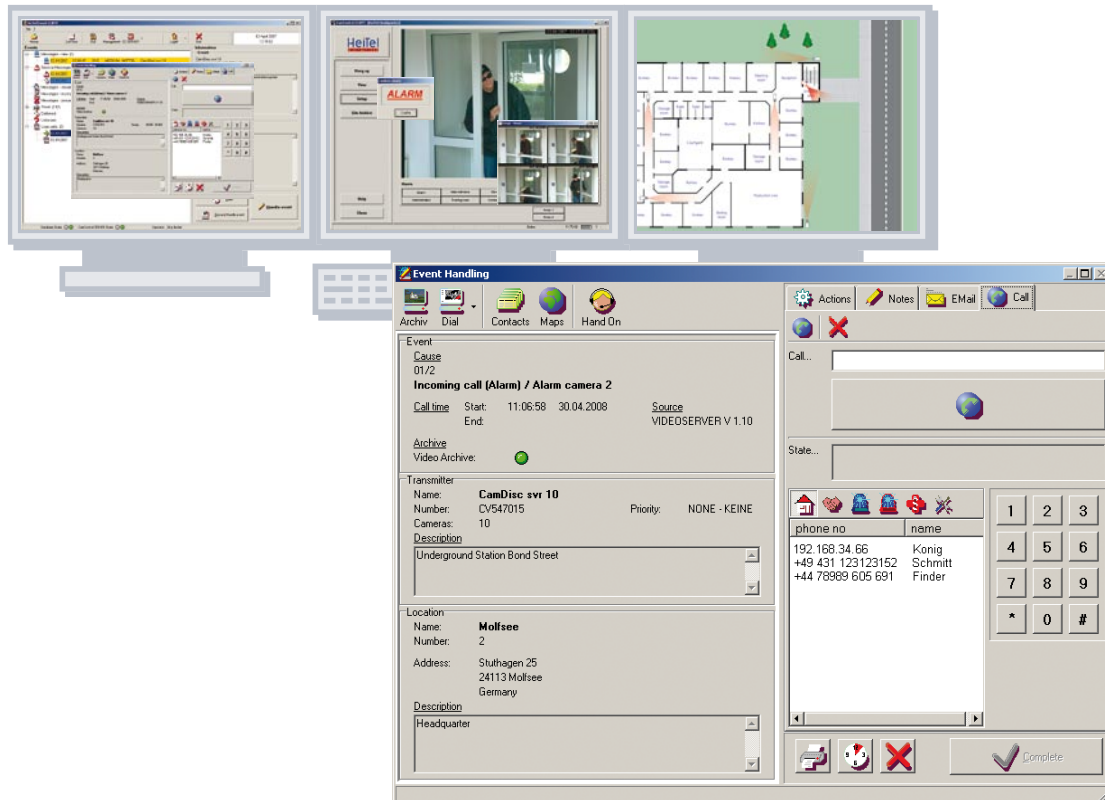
HeiTel

ALARM

Event Handling

Archiv Dial Contacts Maps Hand On

Event
Cause
01/2
Incoming call (Alarm) / Alarm camera 2

Call time Start: 11:06:58 30.04.2008 Source
End: VIDEOSERVER V 1.10

Archive
Video Archive:

Transmitter
Name: CamDisc svr 10
Number: CV547015 Priority: NONE - KEINE
Cameras: 10
Description
Underground Station Bond Street

Location
Name: Molfsee
Number: 2

Address: Stuthagen 25
24113 Molfsee
Germany
Description
Headquarter

Actions Notes EMail Call

Call...

State...

| phone no | name |
|---|---|
| 192.168.34.66 | Konig |
| +49 431 123123152 | Schmitt |
| +44 78989 605 691 | Finder |

1 2 3
4 5 6
7 8 9
* 0 #

Complete